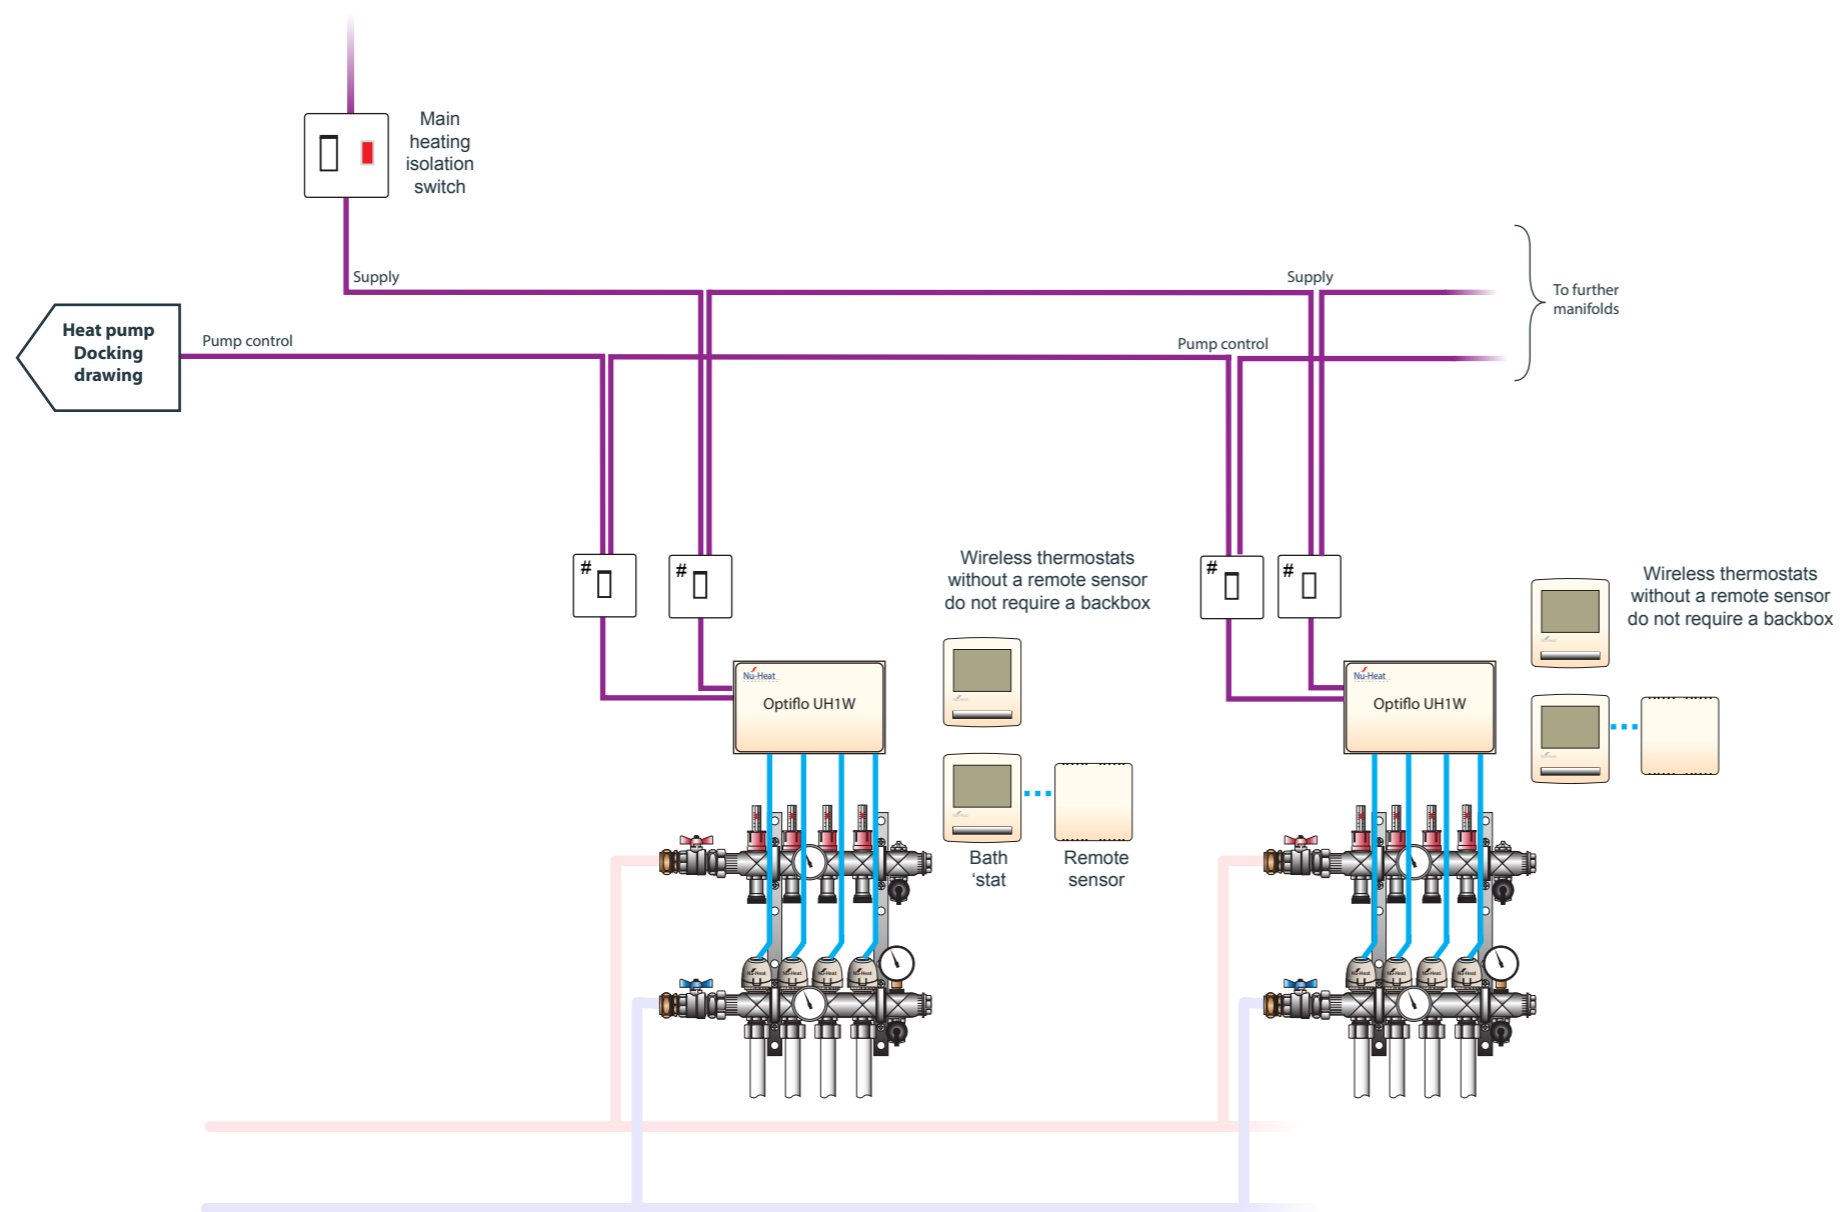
Main heating isolation switch

Supply

Supply

To further manifolds

Heat pump Docking drawing

Pump control

Pump control

#

#

#

#

Wireless thermostats without a remote sensor do not require a backbox

Wireless thermostats without a remote sensor do not require a backbox

Nu-Heat

Optiflo UH1W

Nu-Heat

Optiflo UH1W

Bath 'stat

Remote sensor